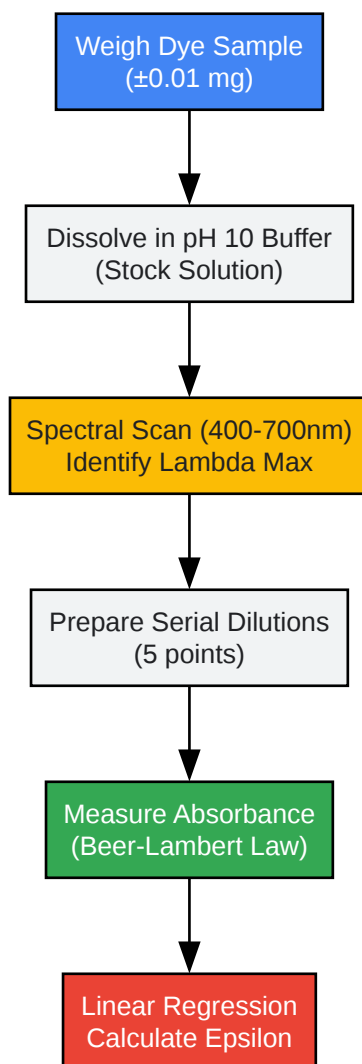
Weigh Dye Sample
(±0.01 mg)

Dissolve in pH 10 Buffer
(Stock Solution)

Spectral Scan (400-700nm)
Identify Lambda Max

Prepare Serial Dilutions
(5 points)

Measure Absorbance
(Beer-Lambert Law)

Linear Regression
Calculate Epsilon